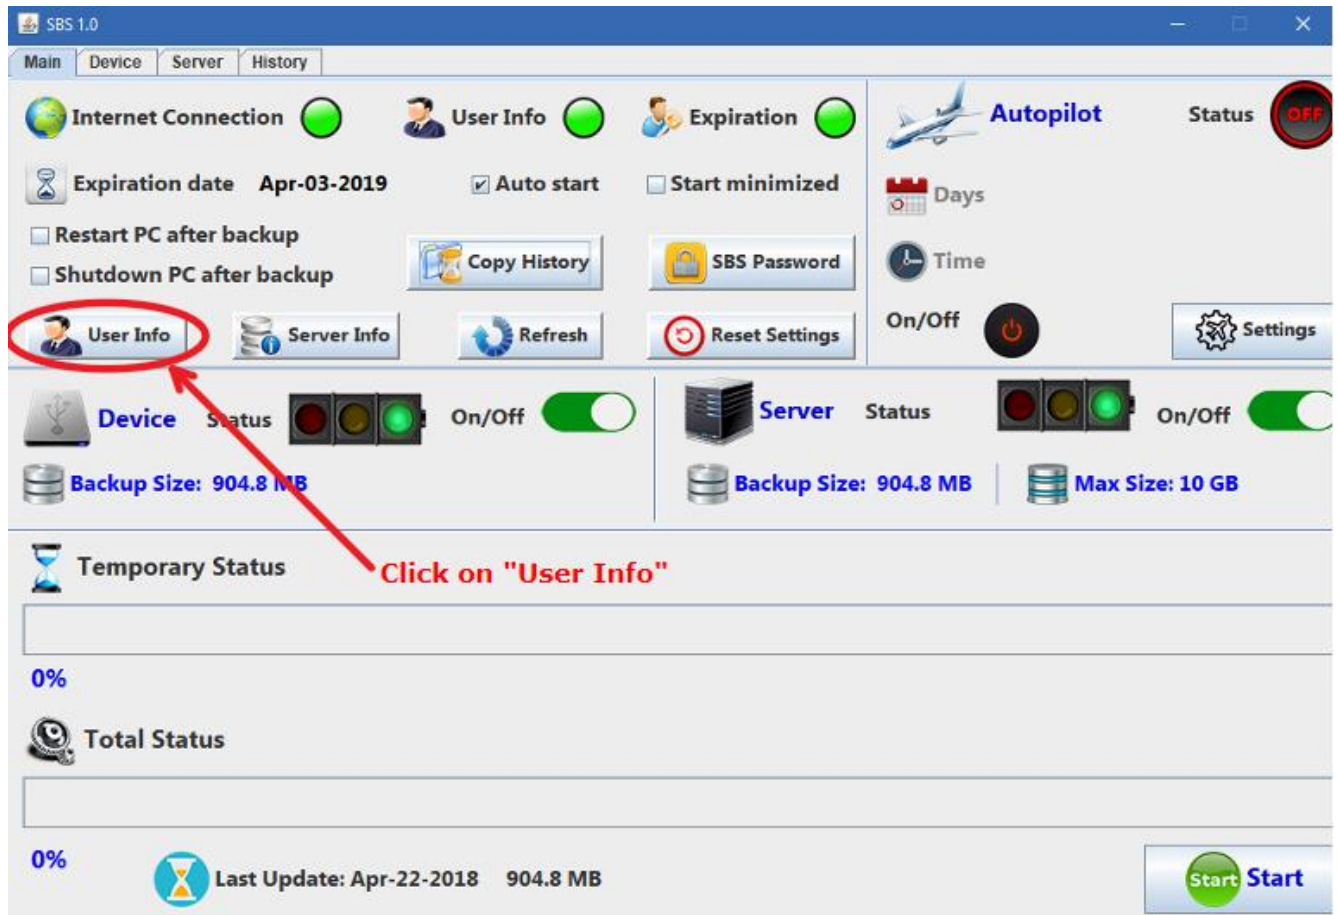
SBS 1.0

Main Device Server History

Internet Connection User Info Expiration

Autopilot Status OFF

Expiration date Apr-03-2019 Auto start Start minimized

Days

Restart PC after backup

Shutdown PC after backup

Copy History SBS Password

Time

On/Off

User Info Server Info Refresh Reset Settings Settings

Device Status On/Off

Backup Size: 904.8 MB

Server Status On/Off

Backup Size: 904.8 MB Max Size: 10 GB

Temporary Status

Click on "User Info"

0%

Total Status

0%

Last Update: Apr-22-2018 904.8 MB

Start Start